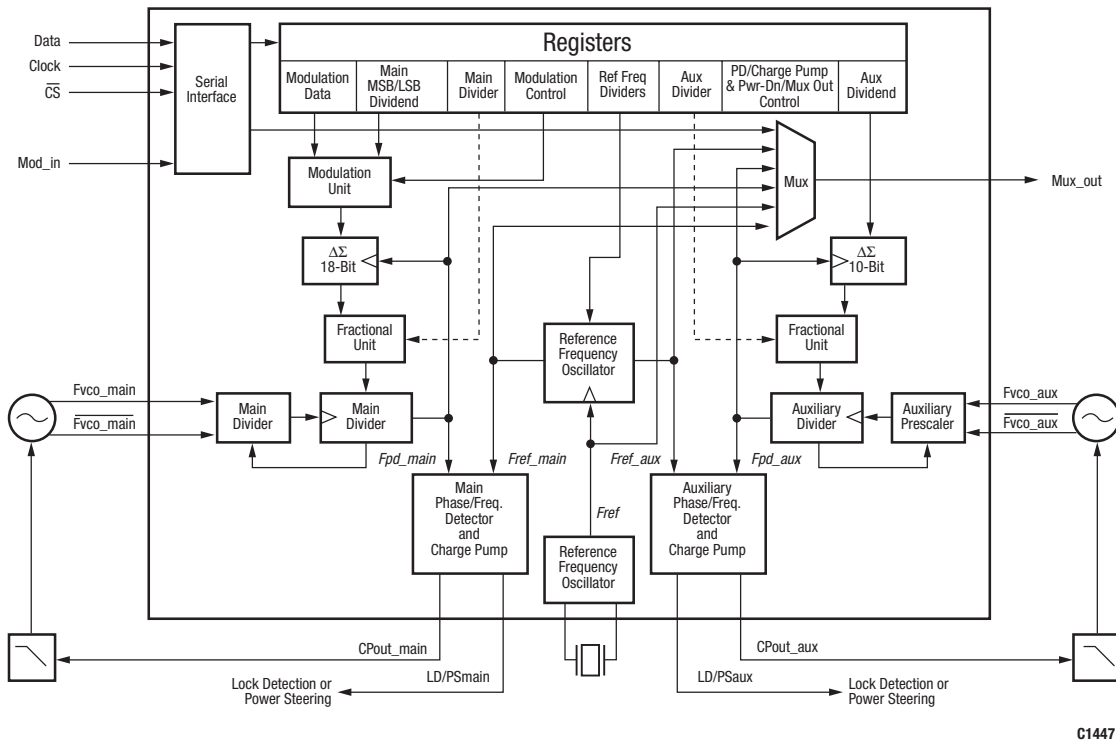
Data
Clock
$\overline{CS}$
Mod_in

Serial Interface

Registers

Modulation Data
Main MSB/LSB Dividend
Main Divider
Modulation Control
Ref Freq Dividers
Aux Divider
PD/Charge Pump & Pwr-Dn/Mux Out Control
Aux Dividend

Modulation Unit

Mux

Mux_out

$\Delta\Sigma$ 18-Bit

$\Delta\Sigma$ 10-Bit

Fractional Unit

Reference Frequency Oscillator

Fractional Unit

Fvco_main
$\overline{Fvco\_main}$

Main Divider

Main Divider

Auxiliary Divider

Auxiliary Prescaler

Fvco_aux
$\overline{Fvco\_aux}$

Fpd_main
Fref_main
Fref_aux
Fpd_aux

Main Phase/Freq. Detector and Charge Pump

Fref

Reference Frequency Oscillator

Auxiliary Phase/Freq. Detector and Charge Pump

CPout_main
CPout_aux

LD/PSmain
LD/PSaux

Lock Detection or Power Steering

Lock Detection or Power Steering

C1447